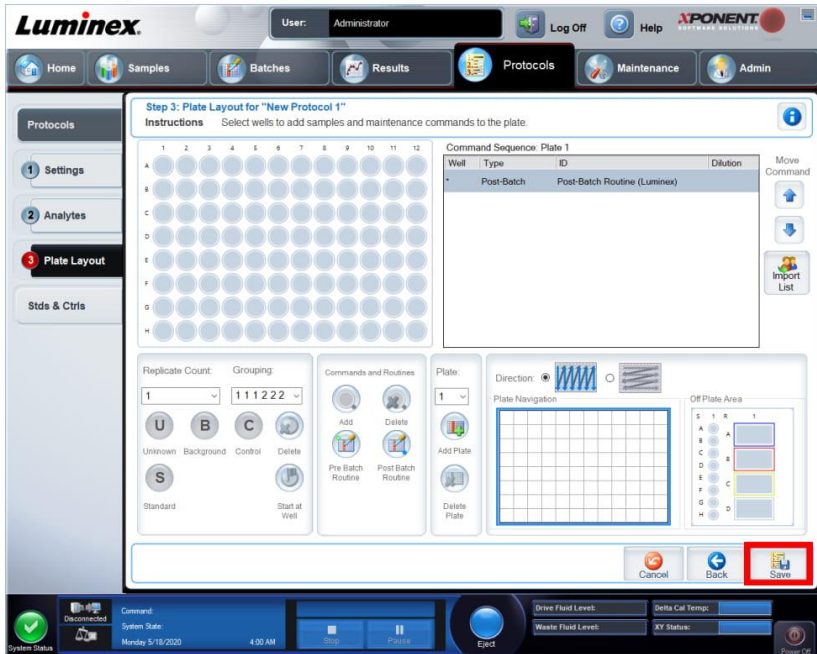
Luminex.

User: Administrator

Log Off

Help

XPONENT SOFTWARE SOLUTIONS

Home

Samples

Batches

Results

Protocols

Maintenance

Admin

Protocols

1 Settings

2 Analytes

3 Plate Layout

Stds & Ctrls

Step 3: Plate Layout for "New Protocol 1"

Instructions Select wells to add samples and maintenance commands to the plate.

1 2 3 4 5 6 7 8 9 10 11 12

A
B
C
D
E
F
G
H

Command Sequence: Plate 1

| Well | Type | ID | Dilution |
|---|---|---|---|
| * | Post-Batch | Post-Batch Routine (Luminex) | |

Move Command

Import List

Replicate Count:

1

Grouping:

111222

U Unknown

B Background

C Control

Delete

S Standard

Start at Well

Commands and Routines

Add

Delete

Pre Batch Routine

Post Batch Routine

Plate:

1

Add Plate

Delete Plate

Direction:

Plate Navigation

Off Plate Area

S 1 R 1

A B C D E F G H

A B C D

Cancel

Back

Save

Disconnected

Command:

System State:

Monday 5/18/2020 4:00 AM

Stop

Pause

Eject

Drive Fluid Level:

Waste Fluid Level:

Delta Cal Temp:

XY Status:

System Status

Power Off